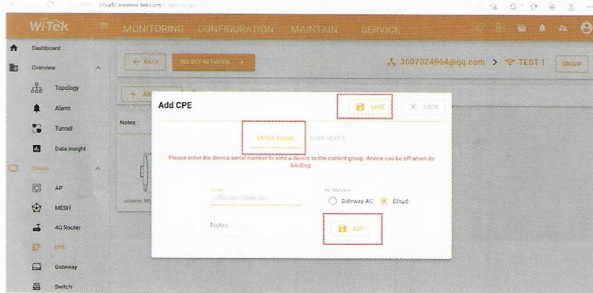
WiTek

MONITORING CONFIGURATION MAINTAIN SERVICE

Dashboard

Overview

Topology

Alarm

Tunnel

Data insight

Device

AP

MESH

4G Router

CPE

Gateway

Switch

BACK

3607024964@qq.com

TEST 1

GROUP

Notes

Add CPE

SAVE

BACK

ENTER SERIAL

Please enter the device serial number to add a device to the current group, device can be off when do binding.

Gateway AC

Cloud

Notes

ADD